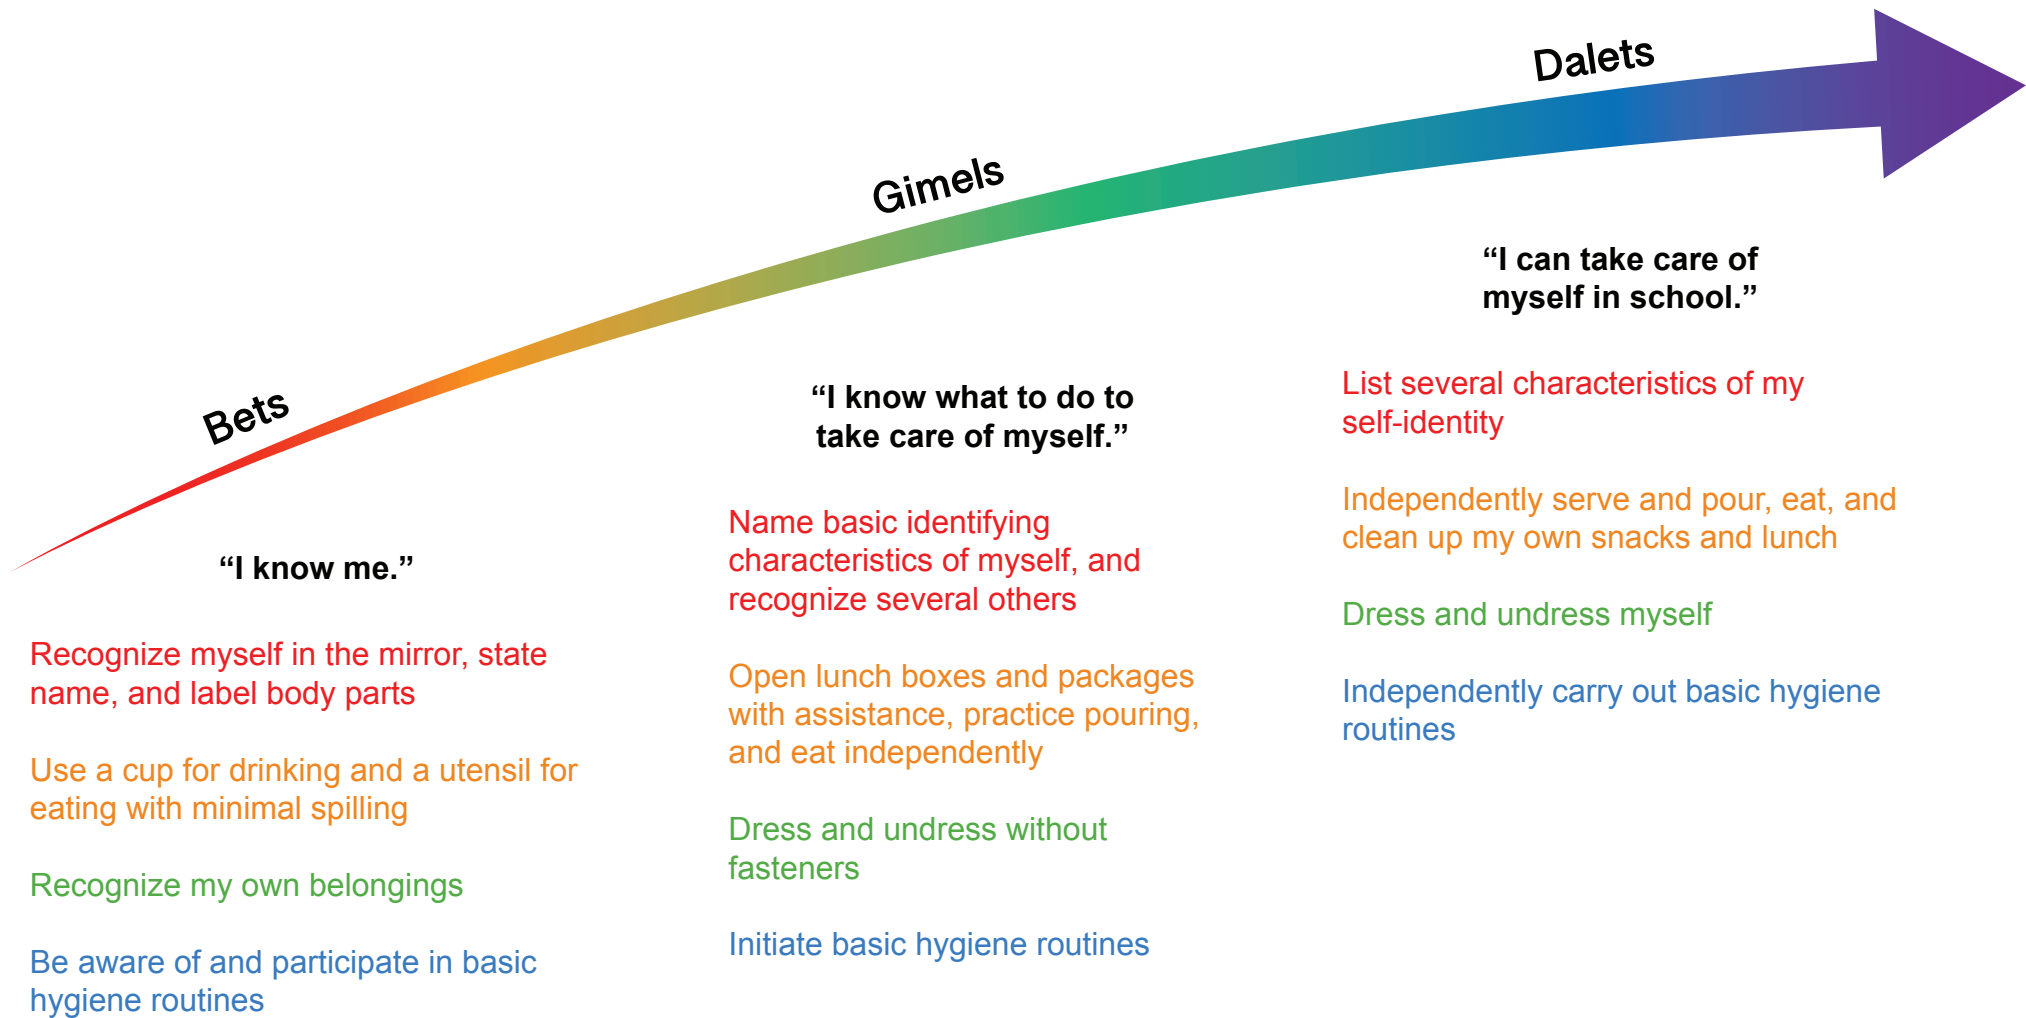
Bets

Gimels

Dalets

"I know me."

Recognize myself in the mirror, state name, and label body parts

Use a cup for drinking and a utensil for eating with minimal spilling

Recognize my own belongings

Be aware of and participate in basic hygiene routines

"I know what to do to take care of myself."

Name basic identifying characteristics of myself, and recognize several others

Open lunch boxes and packages with assistance, practice pouring, and eat independently

Dress and undress without fasteners

Initiate basic hygiene routines

"I can take care of myself in school."

List several characteristics of my self-identity

Independently serve and pour, eat, and clean up my own snacks and lunch

Dress and undress myself

Independently carry out basic hygiene routines